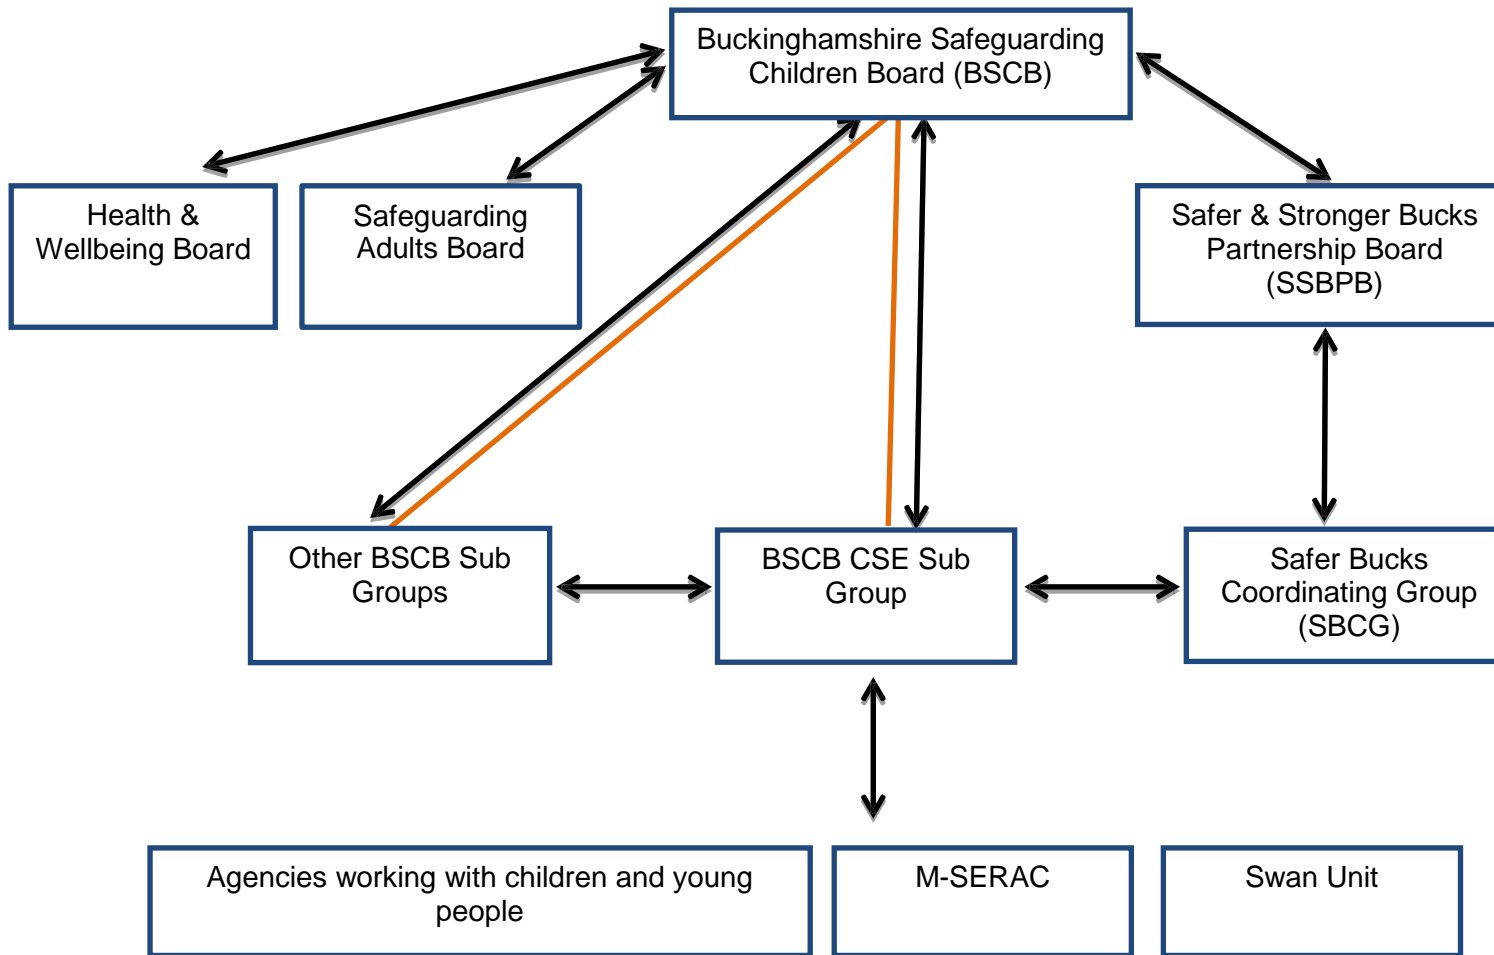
Buckinghamshire Safeguarding Children Board (BSCB)

Health & Wellbeing Board

Safeguarding Adults Board

Safer & Stronger Bucks Partnership Board (SSBPB)

Other BSCB Sub Groups

BSCB CSE Sub Group

Safer Bucks Coordinating Group (SBCG)

Agencies working with children and young people

M-SERAC

Swan Unit